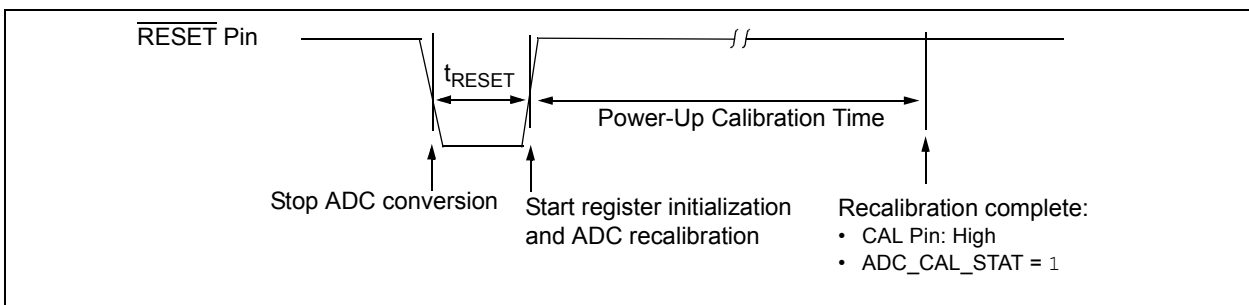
$\overline{\text{RESET}}$ Pin

$t_{RESET}$

Power-Up Calibration Time

Stop ADC conversion

Start register initialization and ADC recalibration

Recalibration complete:
• CAL Pin: High
• ADC_CAL_STAT = 1